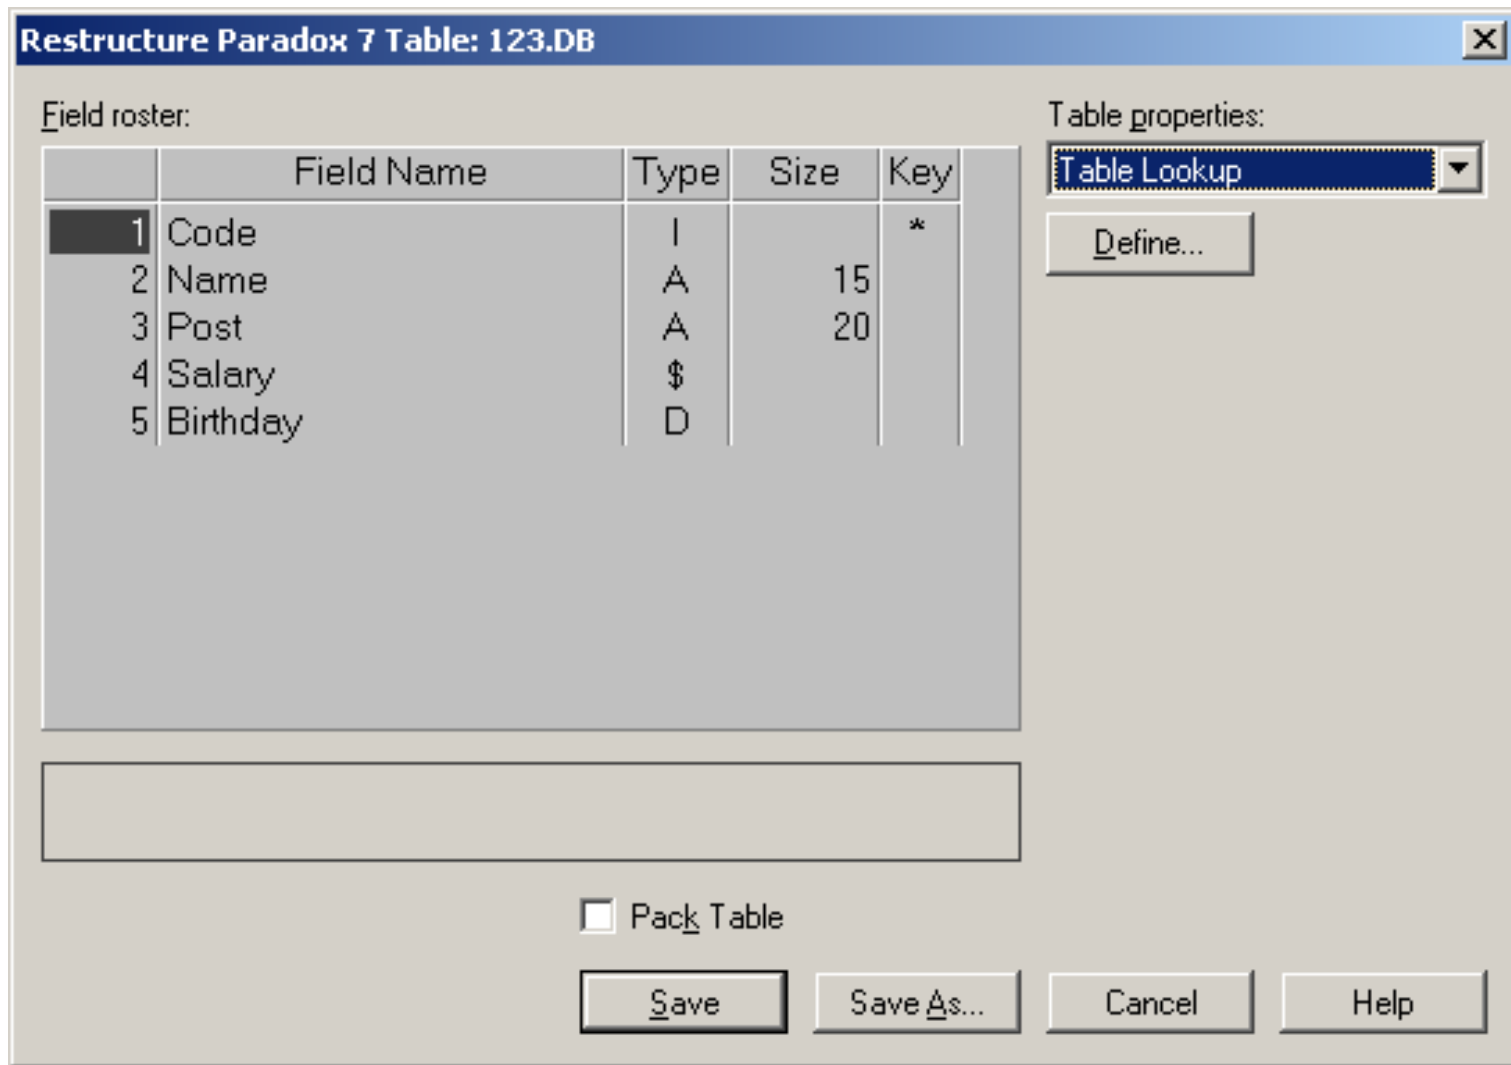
Restructure Paradox 7 Table: 123.DB

Field roster:

| | Field Name | Type | Size | Key |
|---|---|---|---|---|
| 1 | Code | I | | * |
| 2 | Name | A | 15 | |
| 3 | Post | A | 20 | |
| 4 | Salary | $ | | |
| 5 | Birthday | D | | |

Table properties:

Table Lookup

Define...

Pack Table

Save

Save As...

Cancel

Help